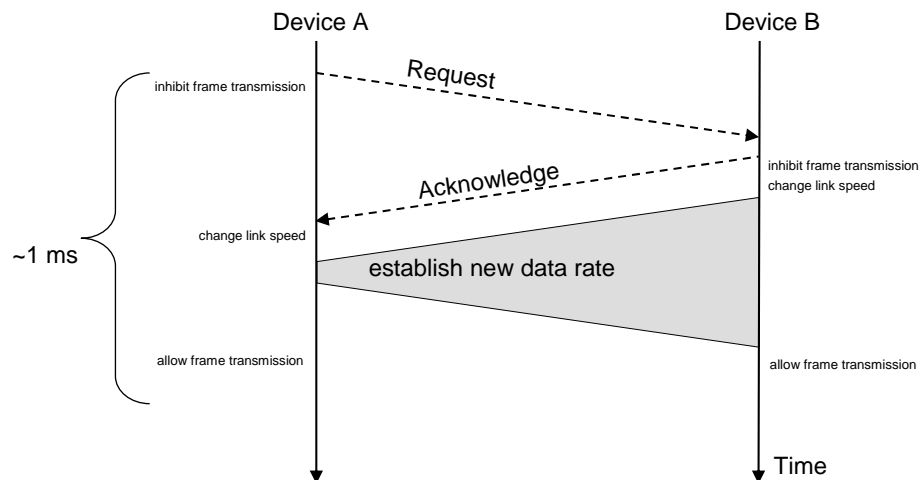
Device A

Device B

inhibit frame transmission

Request

inhibit frame transmission

change link speed

Acknowledge

change link speed

~1 ms

establish new data rate

allow frame transmission

allow frame transmission

Time